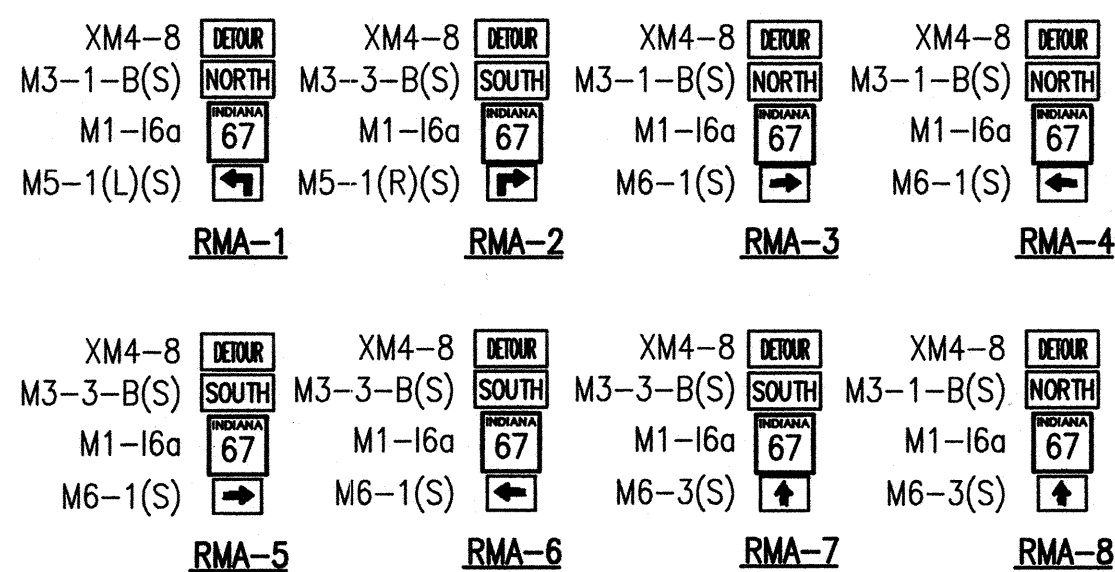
XM4–8 DETOUR
M3–1–B(S) NORTH
M1–I6a INDIANA 67
M5–1(L)(S)
RMA–1

XM4–8 DETOUR
M3--3–B(S) SOUTH
M1–I6a INDIANA 67
M5--1(R)(S)
RMA–2

XM4–8 DETOUR
M3–1–B(S) NORTH
M1–I6a INDIANA 67
M6–1(S)
RMA–3

XM4–8 DETOUR
M3–1–B(S) NORTH
M1–I6a INDIANA 67
M6–1(S)
RMA–4

XM4–8 DETOUR
M3–3–B(S) SOUTH
M1–I6a INDIANA 67
M6–1(S)
RMA–5

XM4–8 DETOUR
M3–3–B(S) SOUTH
M1–I6a INDIANA 67
M6–1(S)
RMA–6

XM4–8 DETOUR
M3–3–B(S) SOUTH
M1–I6a INDIANA 67
M6–3(S)
RMA–7

XM4–8 DETOUR
M3–1–B(S) NORTH
M1–I6a INDIANA 67
M6–3(S)
RMA–8